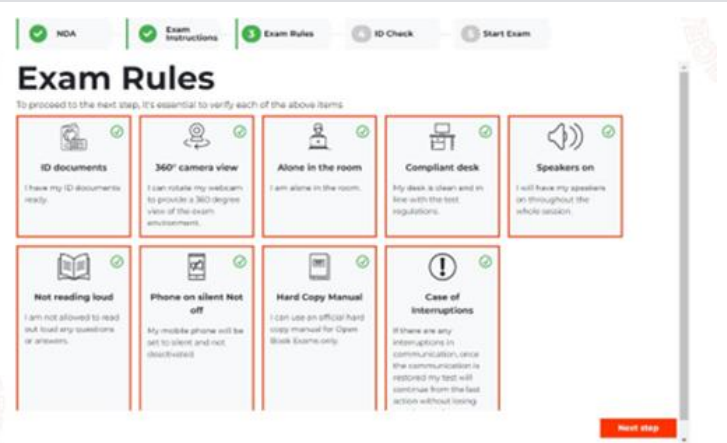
NDA

Exam Instructions

3 Exam Rules

4 ID Check

5 Start Exam

Exam Rules

To proceed to the next step, it's essential to verify each of the above items

ID documents

I have my ID documents ready.

360° camera view

I can rotate my webcam to provide a 360 degree view of the exam environment.

Alone in the room

I am alone in the room.

Compliant desk

My desk is clean and in line with the test regulations.

Speakers on

I will have my speakers on throughout the whole session.

Not reading loud

I am not allowed to read out loud any questions or answers.

Phone on silent Not off

My mobile phone will be set to silent and not deactivated.

Hard Copy Manual

I can use an official hard copy manual for Open Book Exams only.

Case of Interruptions

If there are any interruptions in communication, once the communication is restored my test will continue from the last action without losing

Next step